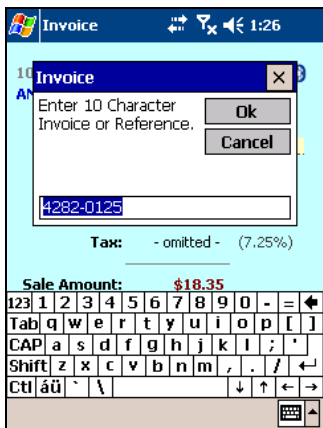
Invoice 1:26

10
AN

Invoice ×

Enter 10 Character Invoice or Reference.

Ok

Cancel

4282-0125

Tax: - omitted - (7.25%)

Sale Amount: $18.35

123 1 2 3 4 5 6 7 8 9 0 - = ←
Tab q w e r t y u i o p [ ]
CAP a s d f g h j k l ; '
Shift z x c v b n m , . / ↵
Ctl áü ` \ ↓ ↑ ← →